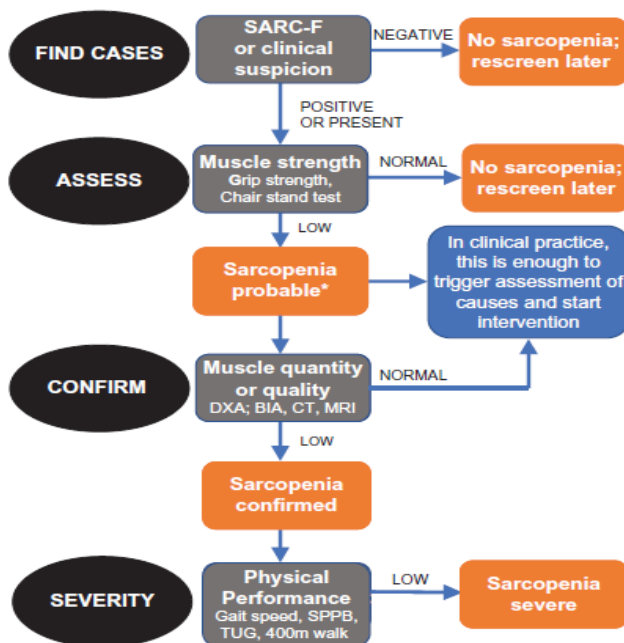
FIND CASES

SARC-F or clinical suspicion

NEGATIVE

No sarcopenia; rescreen later

POSITIVE OR PRESENT

ASSESS

Muscle strength
Grip strength, Chair stand test

NORMAL

No sarcopenia; rescreen later

LOW

Sarcopenia probable*

In clinical practice, this is enough to trigger assessment of causes and start intervention

CONFIRM

Muscle quantity or quality
DXA; BIA, CT, MRI

NORMAL

LOW

Sarcopenia confirmed

SEVERITY

Physical Performance
Gait speed, SPPB, TUG, 400m walk

LOW

Sarcopenia severe